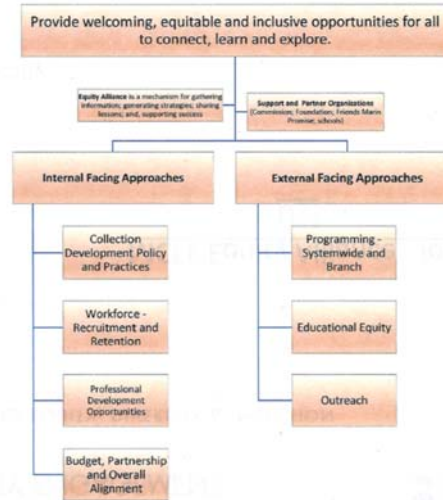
Provide welcoming, equitable and inclusive opportunities for all to connect, learn and explore.

Equity Alliance is a mechanism for gathering information; generating strategies; sharing lessons; and, supporting success

Support and Partner Organizations (Commission; Foundation; Friends Marin Proenza; schools)

Internal Facing Approaches

External Facing Approaches

Collection Development Policy and Practices

Workforce - Recruitment and Retention

Professional Development Opportunities

Budget, Partnership and Overall Alignment

Programming - Systemwide and Branch

Educational Equity

Outreach